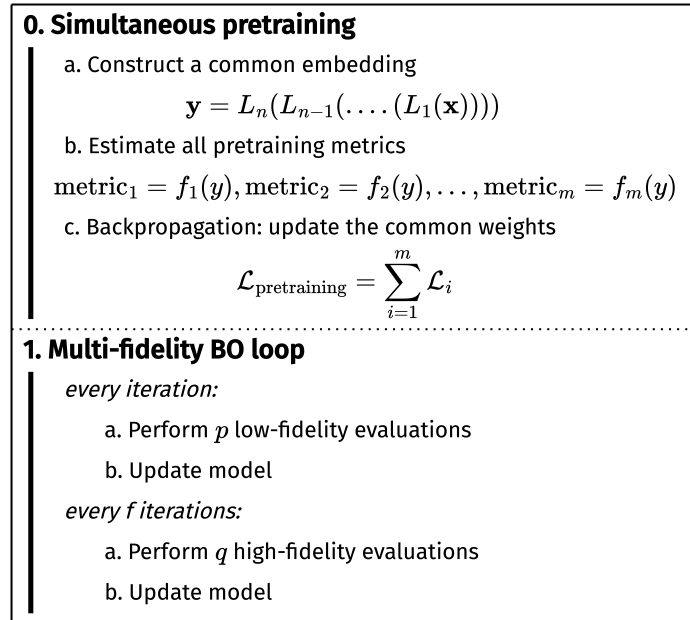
**0. Simultaneous pretraining**

a. Construct a common embedding

$\mathbf{y} = L_n(L_{n-1}(\ldots.(L_1(\mathbf{x}))))$

b. Estimate all pretraining metrics

$\text{metric}_1 = f_1(y), \text{metric}_2 = f_2(y), \ldots, \text{metric}_m = f_m(y)$

c. Backpropagation: update the common weights

$\mathcal{L}_{\text{pretraining}} = \sum_{i=1}^{m} \mathcal{L}_i$

**1. Multi-fidelity BO loop**

*every iteration:*

a. Perform $p$ low-fidelity evaluations

b. Update model

*every f iterations:*

a. Perform $q$ high-fidelity evaluations

b. Update model